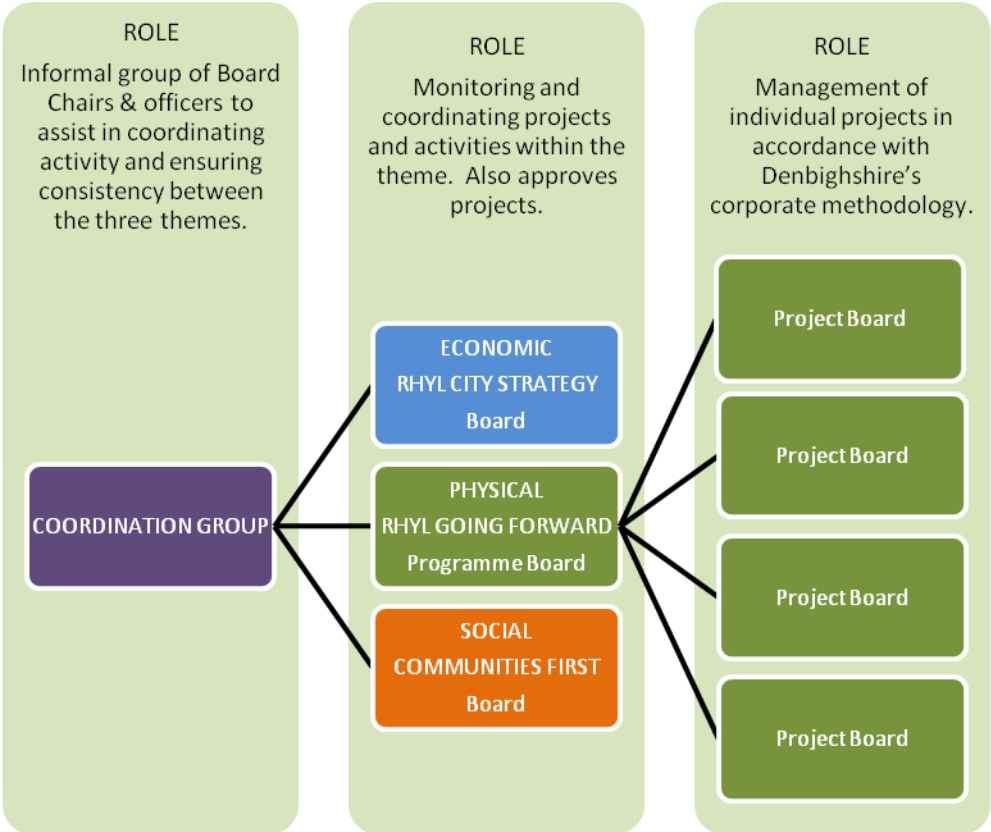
ROLE

Informal group of Board Chairs & officers to assist in coordinating activity and ensuring consistency between the three themes.

COORDINATION GROUP

ROLE

Monitoring and coordinating projects and activities within the theme. Also approves projects.

ECONOMIC
RHYL CITY STRATEGY
Board

PHYSICAL
RHYL GOING FORWARD
Programme Board

SOCIAL
COMMUNITIES FIRST
Board

ROLE

Management of individual projects in accordance with Denbighshire's corporate methodology.

Project Board

Project Board

Project Board

Project Board